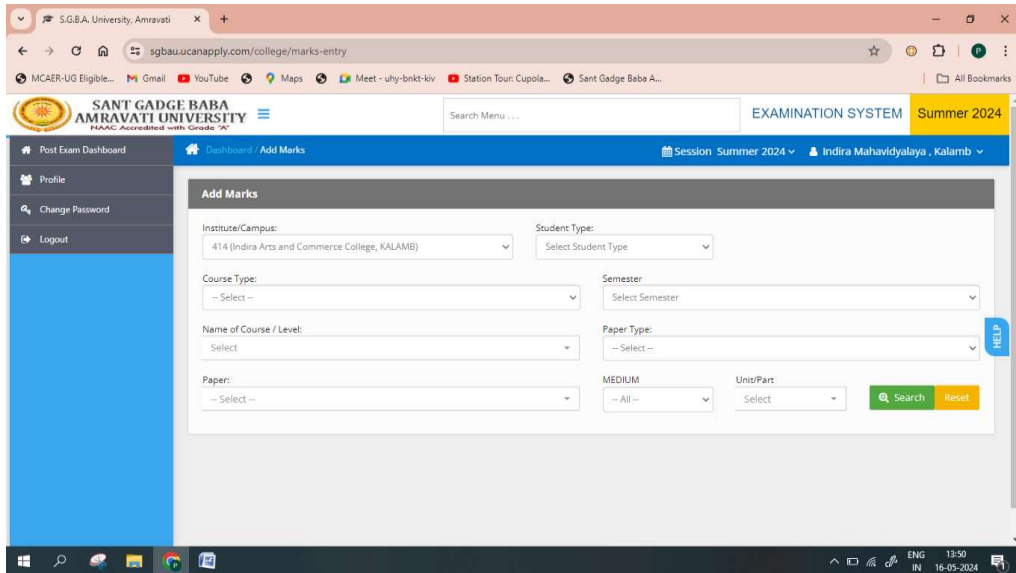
S.G.B.A. University, Amravati × +

sgbau.ucanapply.com/college/marks-entry

MCAER-UG Eligible... Gmail YouTube Maps Meet - uhy-bnkt-kiv Station Tour: Cupola... Sant Gadge Baba A...

All Bookmarks

SANT GADGE BABA AMRAVATI UNIVERSITY NAAC Accredited with Grade "A"

Search Menu . . .

EXAMINATION SYSTEM Summer 2024

Post Exam Dashboard

Profile

Change Password

Logout

Dashboard / Add Marks

Session Summer 2024 Indira Mahavidyalaya , Kalamb

Add Marks

Institute/Campus:
414 (Indira Arts and Commerce College, KALAMB)

Student Type:
Select Student Type

Course Type:
-- Select --

Semester
Select Semester

Name of Course / Level:
Select

Paper Type:
-- Select --

Paper:
-- Select --

MEDIUM
-- All --

Unit/Part
Select

Search Reset

HELP

ENG IN 13:50 16-05-2024